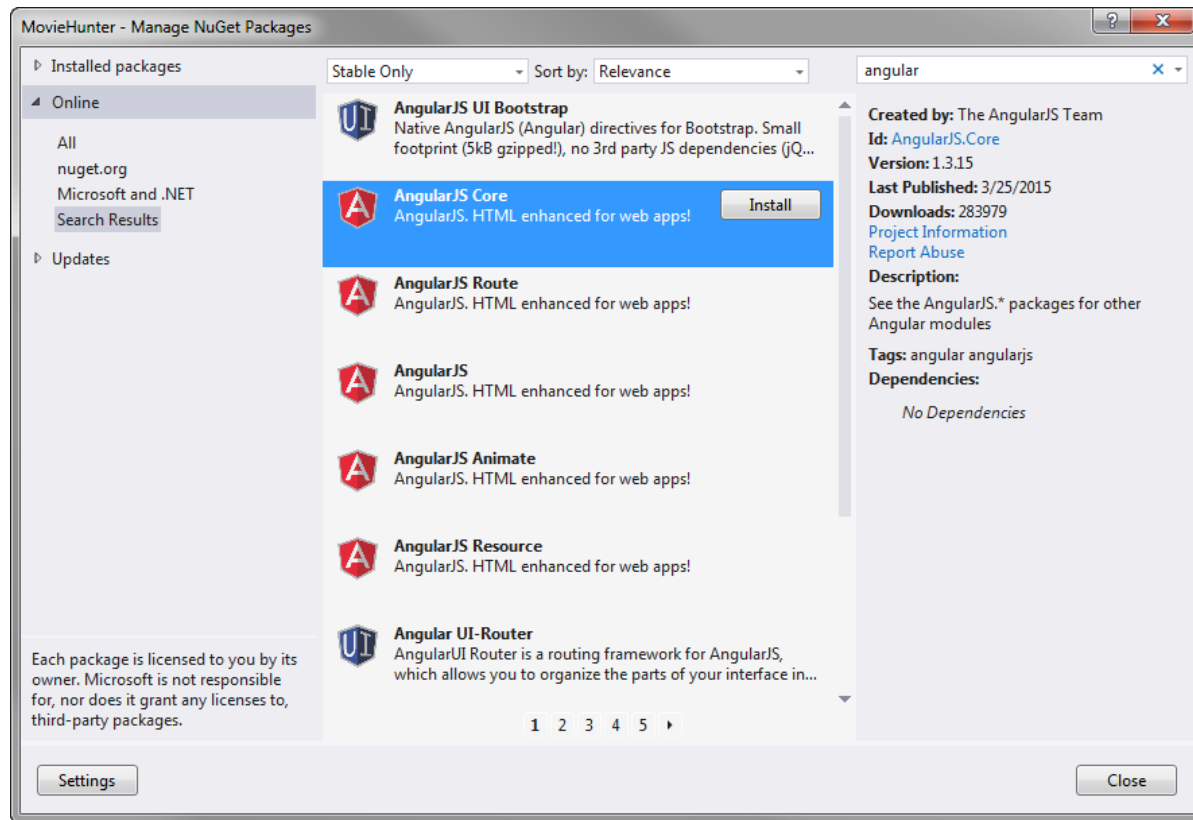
MovieHunter - Manage NuGet Packages

? X

Installed packages

Online

All
nuget.org
Microsoft and .NET
Search Results

Updates

Each package is licensed to you by its owner. Microsoft is not responsible for, nor does it grant any licenses to, third-party packages.

Stable Only

Sort by: Relevance

AngularJS UI Bootstrap
Native AngularJS (Angular) directives for Bootstrap. Small footprint (5kB gzipped!), no 3rd party JS dependencies (jQ...

AngularJS Core
AngularJS. HTML enhanced for web apps!

Install

AngularJS Route
AngularJS. HTML enhanced for web apps!

AngularJS
AngularJS. HTML enhanced for web apps!

AngularJS Animate
AngularJS. HTML enhanced for web apps!

AngularJS Resource
AngularJS. HTML enhanced for web apps!

Angular UI-Router
AngularUI Router is a routing framework for AngularJS, which allows you to organize the parts of your interface in...

1 2 3 4 5

angular

Created by: The AngularJS Team
Id: AngularJS.Core
Version: 1.3.15
Last Published: 3/25/2015
Downloads: 283979
Project Information
Report Abuse
Description:
See the AngularJS.* packages for other Angular modules
Tags: angular angularjs
Dependencies:
No Dependencies

Settings

Close